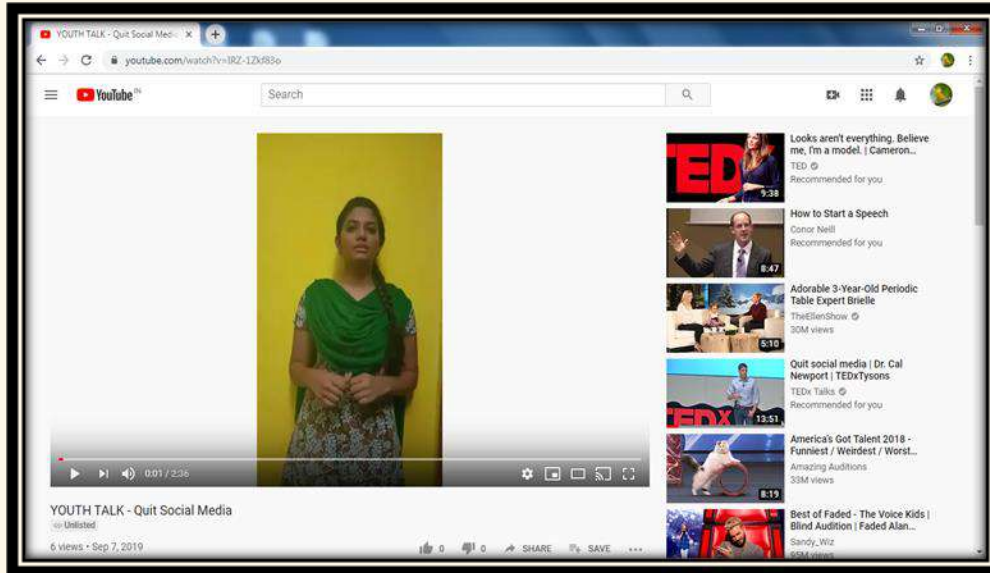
YOUTH TALK - Quit Social Medi ×

youtube.com/watch?v=IRZ-1Zkf83o

YouTube IN

Search

0:01 / 2:36

YOUTH TALK - Quit Social Media

Unlisted

6 views • Sep 7, 2019

0 0 SHARE SAVE ...

TED 9:38
Looks aren't everything. Believe me, I'm a model. | Cameron...
TED
Recommended for you

8:47
How to Start a Speech
Conor Neill
Recommended for you

5:10
Adorable 3-Year-Old Periodic Table Expert Brielle
TheEllenShow
30M views

13:51
Quit social media | Dr. Cal Newport | TEDxTysons
TEDx Talks
Recommended for you

8:19
America's Got Talent 2018 - Funniest / Weirdest / Worst...
Amazing Auditions
33M views

Best of Faded - The Voice Kids | Blind Audition | Faded Alan...
Sandy_Wiz
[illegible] views